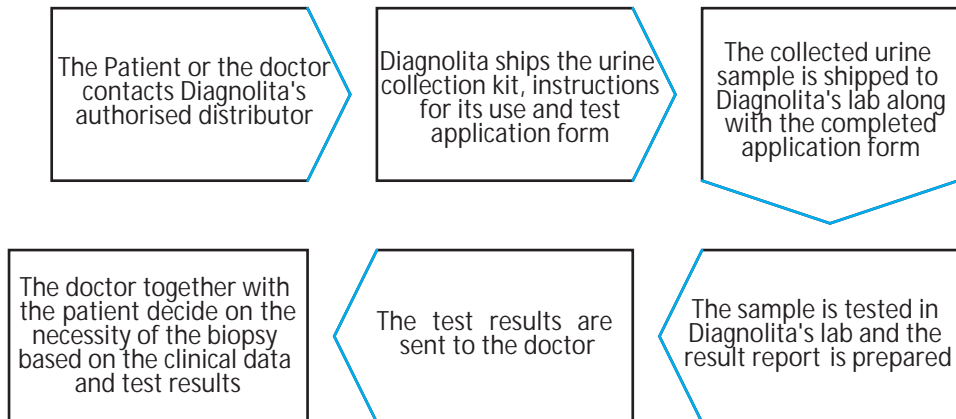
The Patient or the doctor contacts Diagnolita's authorised distributor

Diagnolita ships the urine collection kit, instructions for its use and test application form

The collected urine sample is shipped to Diagnolita's lab along with the completed application form

The sample is tested in Diagnolita's lab and the result report is prepared

The test results are sent to the doctor

The doctor together with the patient decide on the necessity of the biopsy based on the clinical data and test results